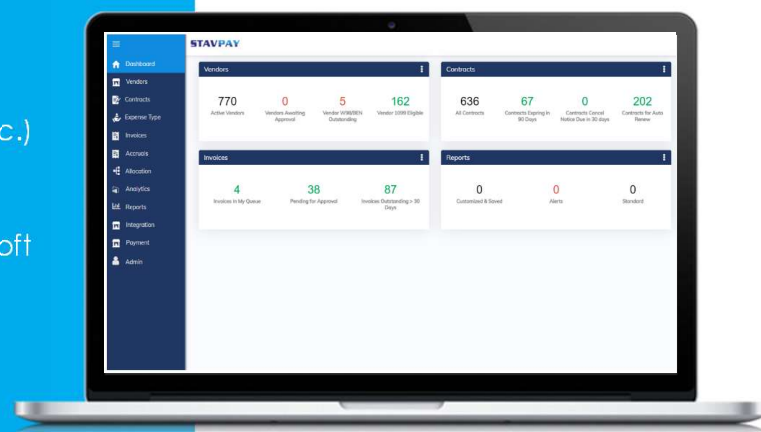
c.)

oft

STAVPAY

Dashboard
Vendors
Contracts
Expense Type
Invoices
Accruals
Allocation
Analytics
Reports
Integration
Payment
Admin

Vendors

770
Active Vendors

0
Vendors Awaiting Approval

5
Vendor W9M/BEN Outstanding

162
Vendor 1099 Eligible

Contracts

636
All Contracts

67
Contracts Expiring in 90 Days

0
Contracts Cancel Notice Due in 30 days

202
Contracts for Auto Renew

Invoices

4
Invoices in My Queue

38
Pending for Approval

87
Invoices Outstanding > 30 Days

Reports

0
Customized & Saved

0
Alerts

0
Standard